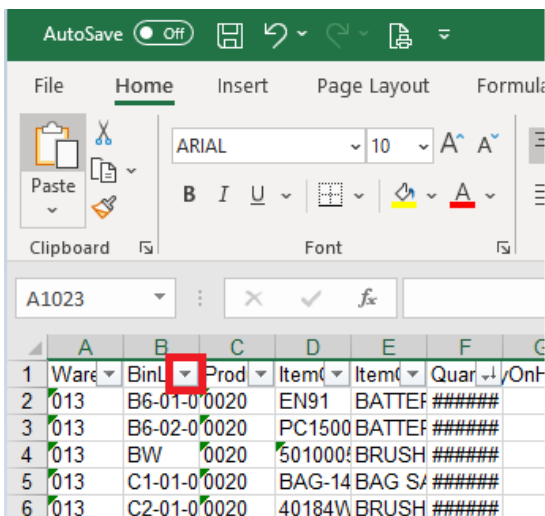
AutoSave Off

File Home Insert Page Layout Formula

Paste

Clipboard

ARIAL 10 A A

B I U

A

Font

A1023

fx

| | A | B | C | D | E | F | G |
|---|---|---|---|---|---|---|---|
| 1 | Ware | BinL | Prod | Item( | Item( | Quar | yOnH |
| 2 | 013 | B6-01-0 | 0020 | EN91 | BATTER | ###### | |
| 3 | 013 | B6-02-0 | 0020 | PC1500 | BATTER | ###### | |
| 4 | 013 | BW | 0020 | 5010005 | BRUSH | ###### | |
| 5 | 013 | C1-01-0 | 0020 | BAG-14 | BAG S/ | ###### | |
| 6 | 013 | C2-01-0 | 0020 | 40184W | BRUSH | ###### | |